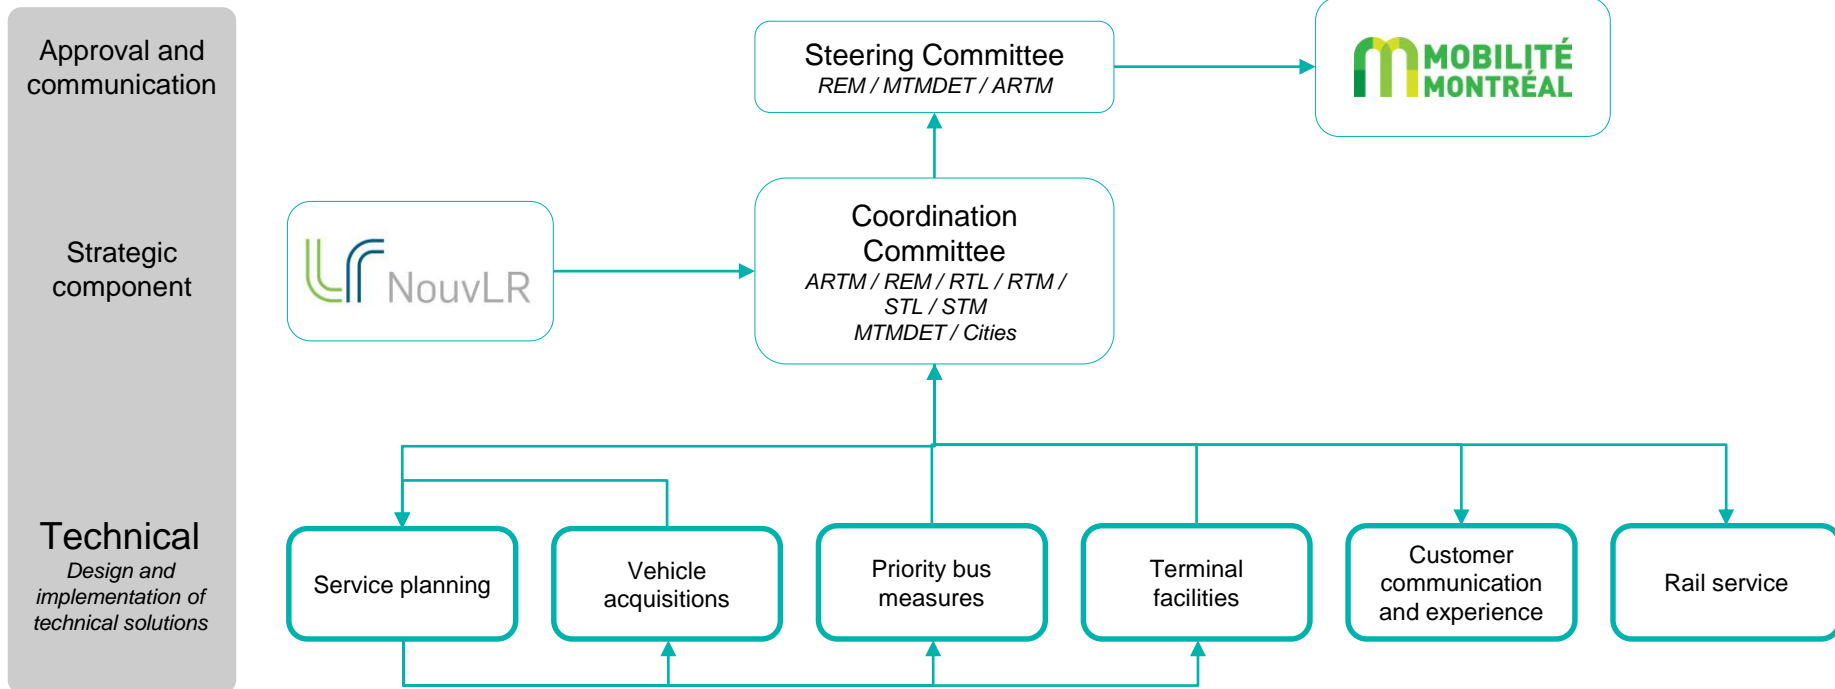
Approval and communication

Strategic component

Technical
Design and implementation of technical solutions

Steering Committee
REM / MTMDET / ARTM

MOBILITÉ MONTRÉAL

NouvLR

Coordination Committee
ARTM / REM / RTL / RTM / STL / STM
MTMDET / Cities

Service planning

Vehicle acquisitions

Priority bus measures

Terminal facilities

Customer communication and experience

Rail service